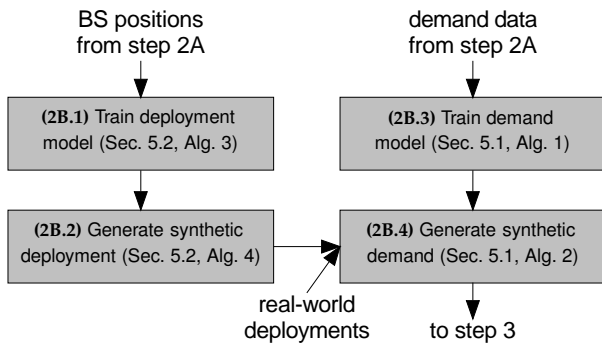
BS positions from step 2A

(2B.1) Train deployment model (Sec. 5.2, Alg. 3)

(2B.2) Generate synthetic deployment (Sec. 5.2, Alg. 4)

demand data from step 2A

(2B.3) Train demand model (Sec. 5.1, Alg. 1)

(2B.4) Generate synthetic demand (Sec. 5.1, Alg. 2)

real-world deployments

to step 3